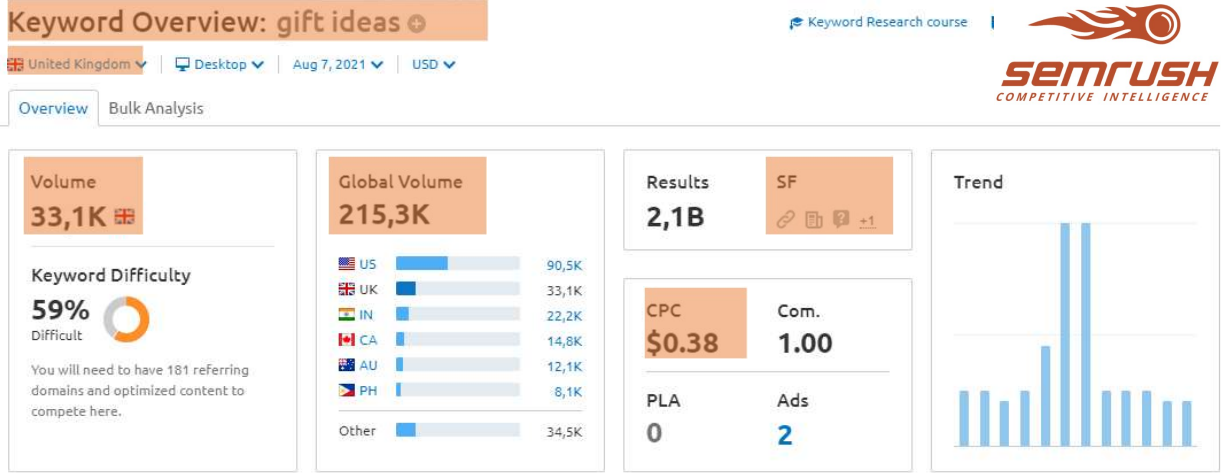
Keyword Overview: gift ideas

Keyword Research course

SEMRUSH
COMPETITIVE INTELLIGENCE

United Kingdom | Desktop | Aug 7, 2021 | USD

Overview | Bulk Analysis

Volume
33,1K

Keyword Difficulty
59%
Difficult

You will need to have 181 referring domains and optimized content to compete here.

Global Volume
215,3K

| | |
|---|---|
| US | 90,5K |
| UK | 33,1K |
| IN | 22,2K |
| CA | 14,8K |
| AU | 12,1K |
| PH | 8,1K |
| Other | 34,5K |

Results
2,1B

SF
+1

CPC
$0.38

Com.
1.00

PLA
0

Ads
2

Trend